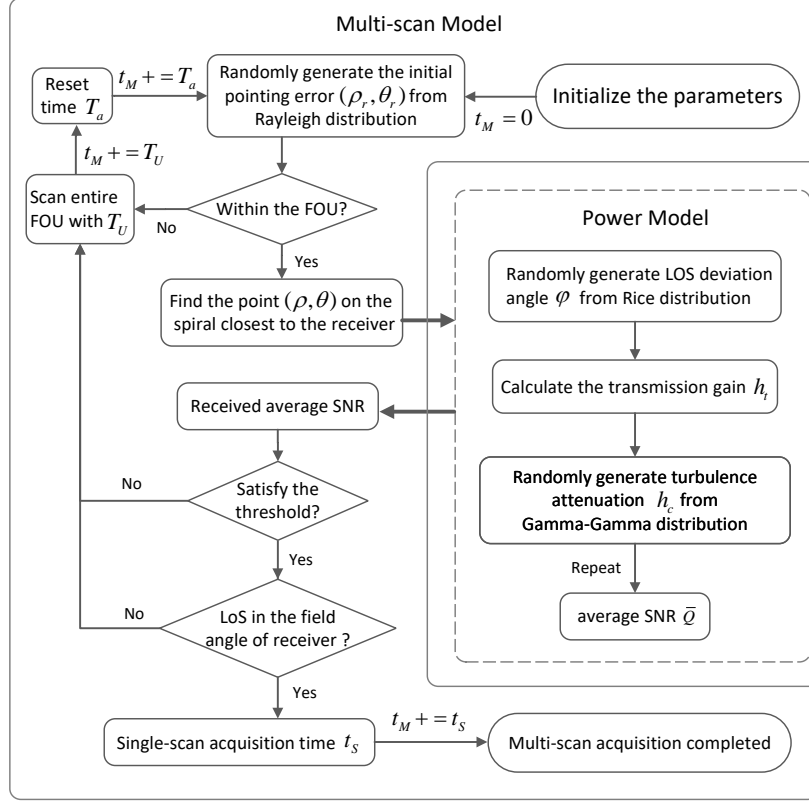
Multi-scan Model

Initialize the parameters

$t_M = 0$

Randomly generate the initial pointing error $(\rho_r, \theta_r)$ from Rayleigh distribution

$t_M += T_a$

Reset time $T_a$

$t_M += T_U$

Scan entire FOU with $T_U$

No

Within the FOU?

Yes

Find the point $(\rho, \theta)$ on the spiral closest to the receiver

Power Model

Randomly generate LOS deviation angle $\varphi$ from Rice distribution

Calculate the transmission gain $h_t$

Randomly generate turbulence attenuation $h_c$ from Gamma-Gamma distribution

Repeat

average SNR $\bar{Q}$

Received average SNR

No

Satisfy the threshold?

Yes

No

LoS in the field angle of receiver ?

Yes

Single-scan acquisition time $t_S$

$t_M += t_S$

Multi-scan acquisition completed